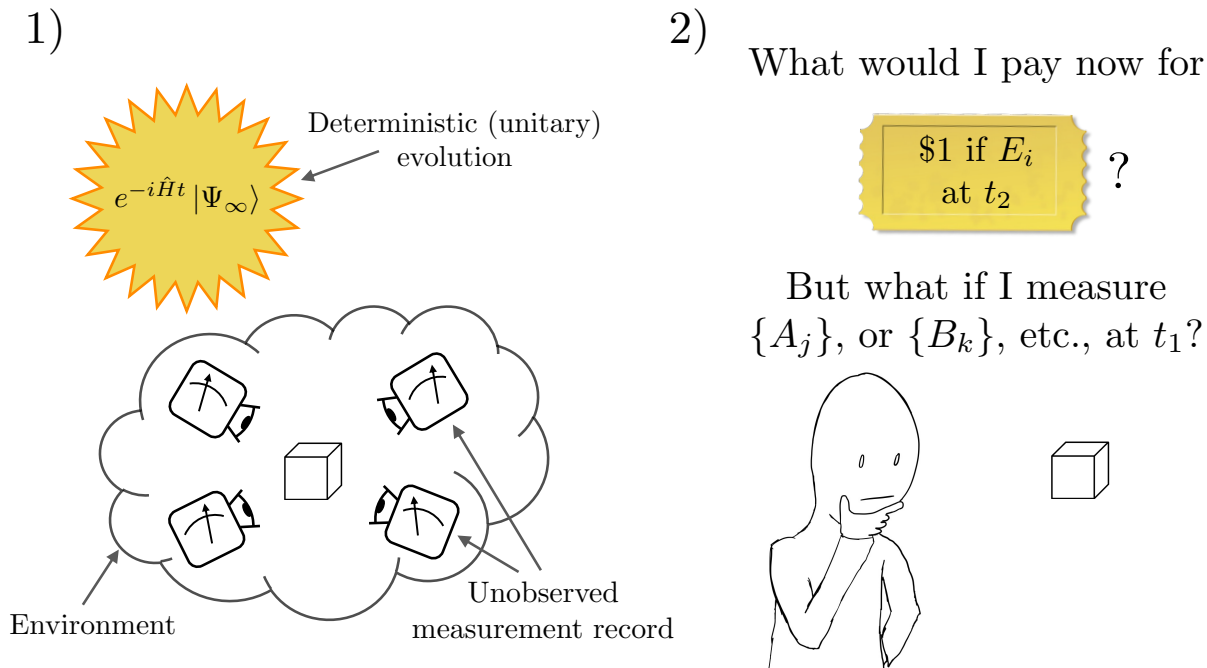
1)

$e^{-i\hat{H}t}|\Psi_\infty\rangle$

Deterministic (unitary) evolution

Environment

Unobserved measurement record

2)

What would I pay now for

\$1 if $E_i$ at $t_2$

?

But what if I measure $\{A_j\}$, or $\{B_k\}$, etc., at $t_1$?